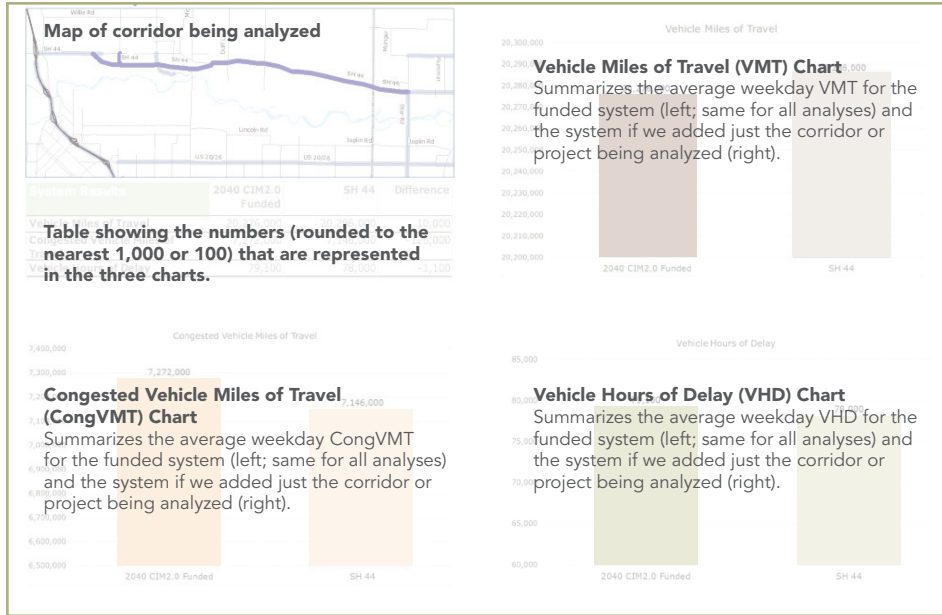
Map of corridor being analyzed

SH 44

SH 44

SH 44

SH 44

Lincoln Rd

Joplin Rd

Joplin Rd

US 20/26

US 20/26

System Results | 2040 CIM2.0 Funded | SH 44 | Difference

Vehicle Miles of Travel | 20,276,000 | 20,286,000 | 10,000

Table showing the numbers (rounded to the nearest 1,000 or 100) that are represented in the three charts.

Vehicle Miles of Travel

20,300,000
20,290,000
20,280,000
20,270,000
20,260,000
20,250,000
20,240,000
20,230,000
20,220,000
20,210,000
20,200,000

Vehicle Miles of Travel (VMT) Chart
Summarizes the average weekday VMT for the funded system (left; same for all analyses) and the system if we added just the corridor or project being analyzed (right).

2040 CIM2.0 Funded
SH 44

Congested Vehicle Miles of Travel

7,400,000
7,272,000
7,146,000
6,900,000
6,800,000
6,700,000
6,600,000
6,500,000

Congested Vehicle Miles of Travel (CongVMT) Chart
Summarizes the average weekday CongVMT for the funded system (left; same for all analyses) and the system if we added just the corridor or project being analyzed (right).

2040 CIM2.0 Funded
SH 44

Vehicle Hours of Delay

85,000
80,000
75,000
70,000
65,000
60,000

Vehicle Hours of Delay (VHD) Chart
Summarizes the average weekday VHD for the funded system (left; same for all analyses) and the system if we added just the corridor or project being analyzed (right).

2040 CIM2.0 Funded
SH 44